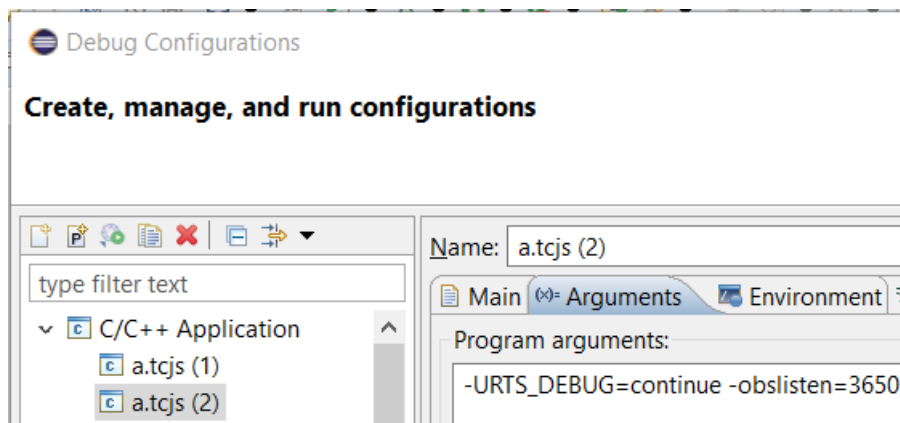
Debug Configurations

Create, manage, and run configurations

type filter text

C/C++ Application

a.tcjs (1)

a.tcjs (2)

Name: a.tcjs (2)

Main (x)= Arguments Environment

Program arguments:

-URTS_DEBUG=continue -obslisten=3650